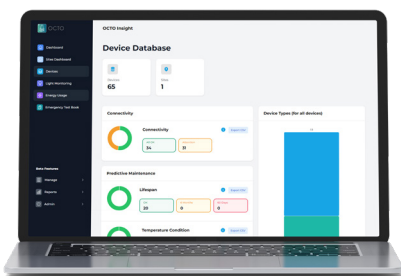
OCTO

OCTO Insight

Dashboard

Devices

Light Monitoring

Energy Usage

Emergency Test Book

Manage

Reports

Admin

Device Database

Devices
65

1

Connectivity

Connectivity

Export CSV

34

31

Device Types (for all devices)

Predictive Maintenance

Lifespan

Export CSV

0

0

Temperature Condition

Export CSV